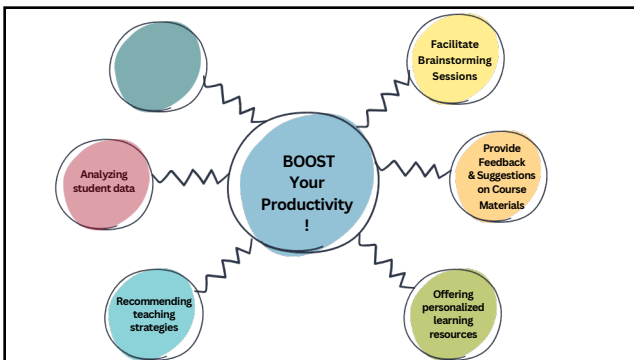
BOOST Your Productivity !

Facilitate Brainstorming Sessions

Provide Feedback & Suggestions on Course Materials

Offering personalized learning resources

Recommending teaching strategies

Analyzing student data